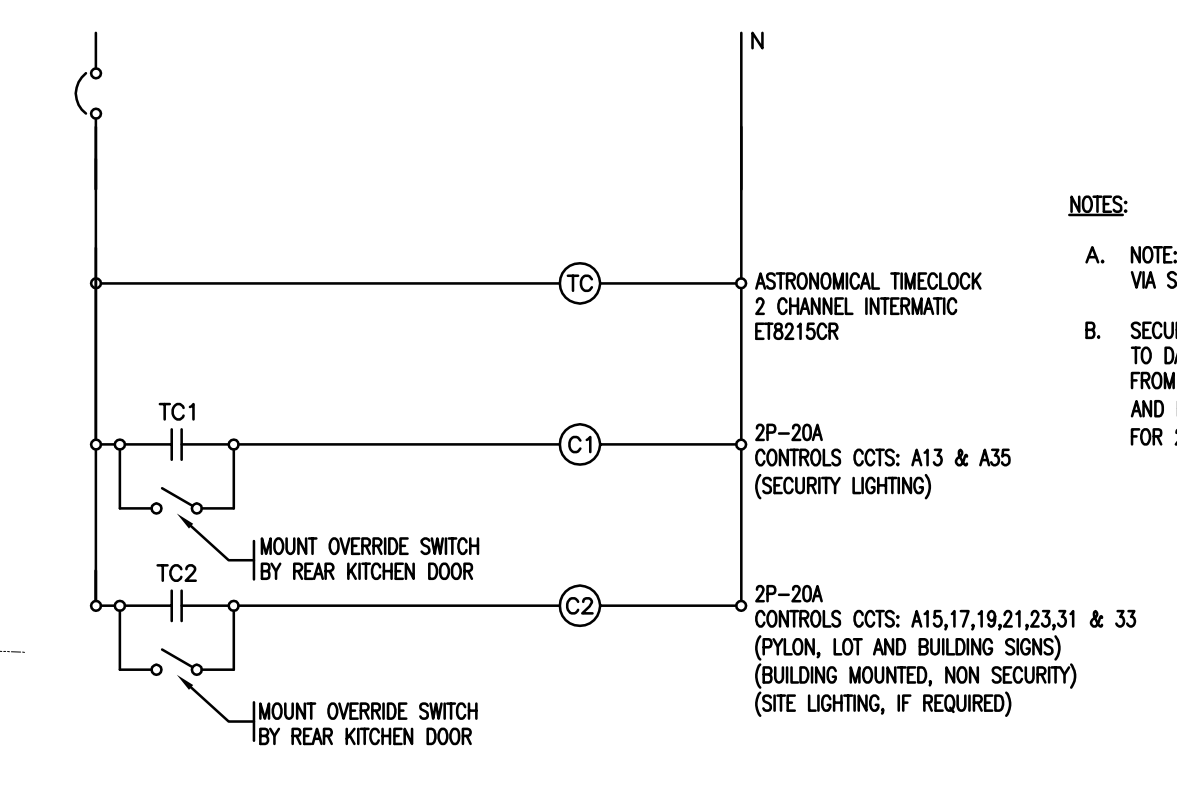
N

TC

ASTRONOMICAL TIMECLOCK
2 CHANNEL INTERMATIC
ET8215CR

TC1

C1

2P–20A
CONTROLS CCTS: A13 & A35
(SECURITY LIGHTING)

MOUNT OVERRIDE SWITCH
BY REAR KITCHEN DOOR

TC2

C2

2P–20A
CONTROLS CCTS: A15,17,19,21,23,31 & 33
(PYLON, LOT AND BUILDING SIGNS)
(BUILDING MOUNTED, NON SECURITY)
(SITE LIGHTING, IF REQUIRED)

MOUNT OVERRIDE SWITCH
BY REAR KITCHEN DOOR

NOTES:

A. NOTE: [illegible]
VIA S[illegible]

B. SECU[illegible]
TO DA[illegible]
FROM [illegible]
AND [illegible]
FOR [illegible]